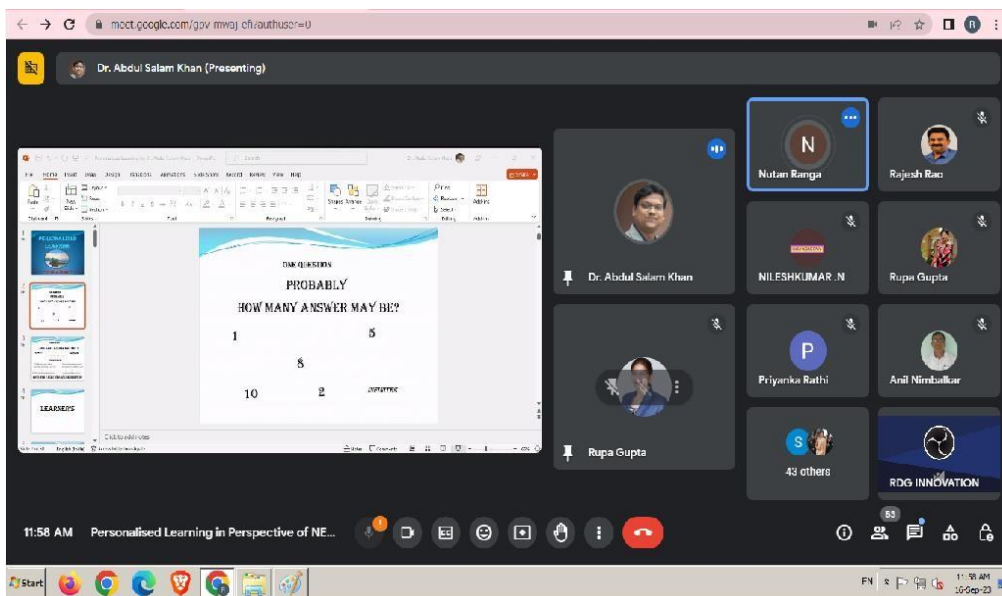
meet.google.com/gov mwaj cfi?authuser=0

Dr. Abdul Salam Khan (Presenting)

ONE QUESTION
PROBABLY
HOW MANY ANSWER MAY BE?

1 5
8
10 2

LEARNERS

Click to add notes

Dr. Abdul Salam Khan

Rupa Gupta

N
Nutan Ranga

Rajesh Rao

NILESHKUMAR .N

Rupa Gupta

P
Priyanka Rathi

Anil Nimbalkar

S
43 others

RDG INNOVATION

11:58 AM Personalised Learning in Perspective of NE...

53

Start

11:58 AM
16-Sep-23